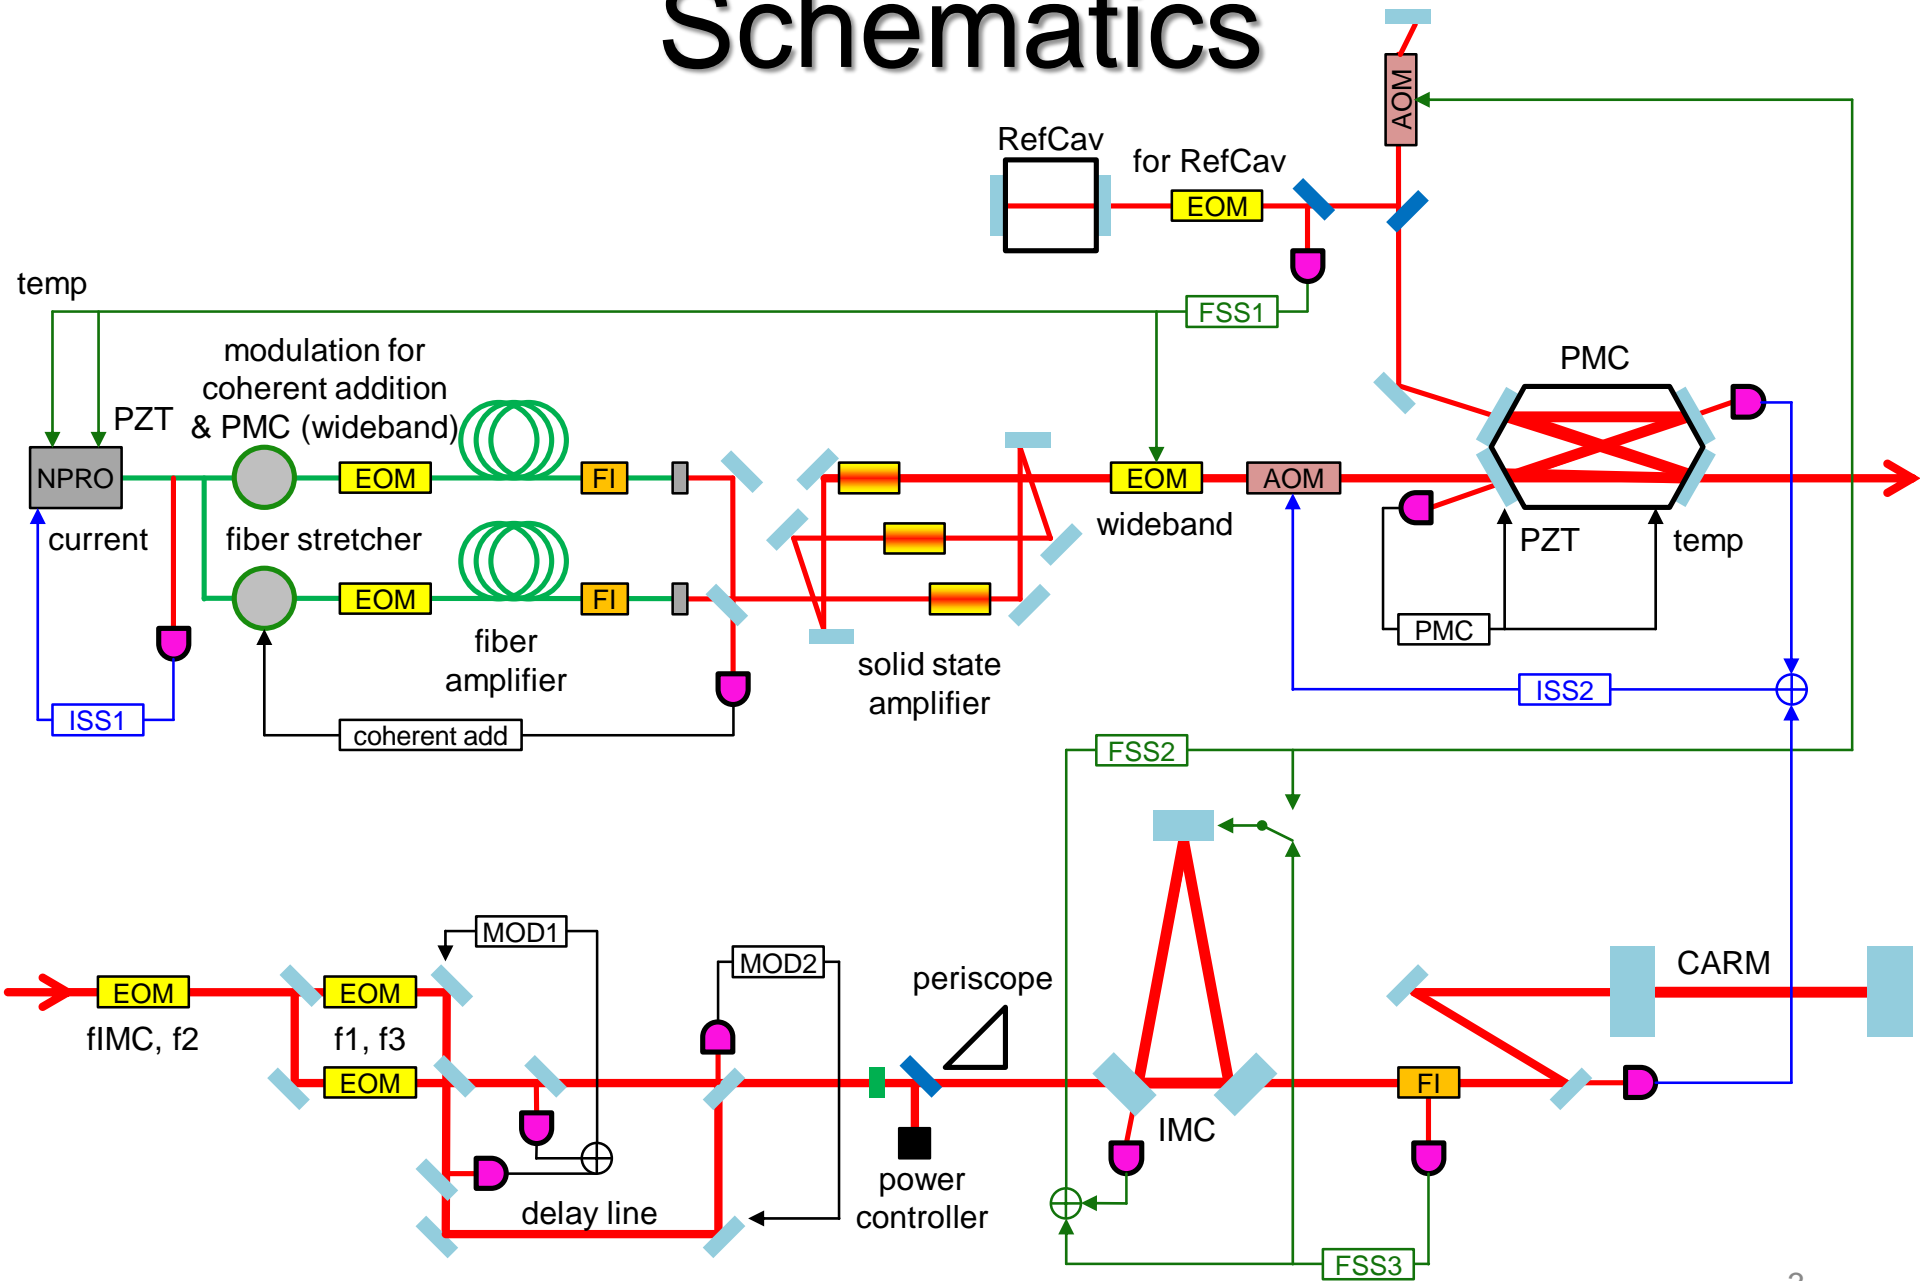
Schematics

AOM

RefCav

for RefCav

EOM

temp

FSS1

PMC

modulation for coherent addition & PMC (wideband)

PZT

NPRO

EOM

FI

EOM

AOM

wideband

PZT

temp

current

fiber stretcher

EOM

FI

fiber amplifier

solid state amplifier

PMC

ISS2

ISS1

coherent add

FSS2

MOD1

MOD2

periscope

CARM

EOM

EOM

fIMC, f2

f1, f3

EOM

FI

IMC

delay line

power controller

FSS3